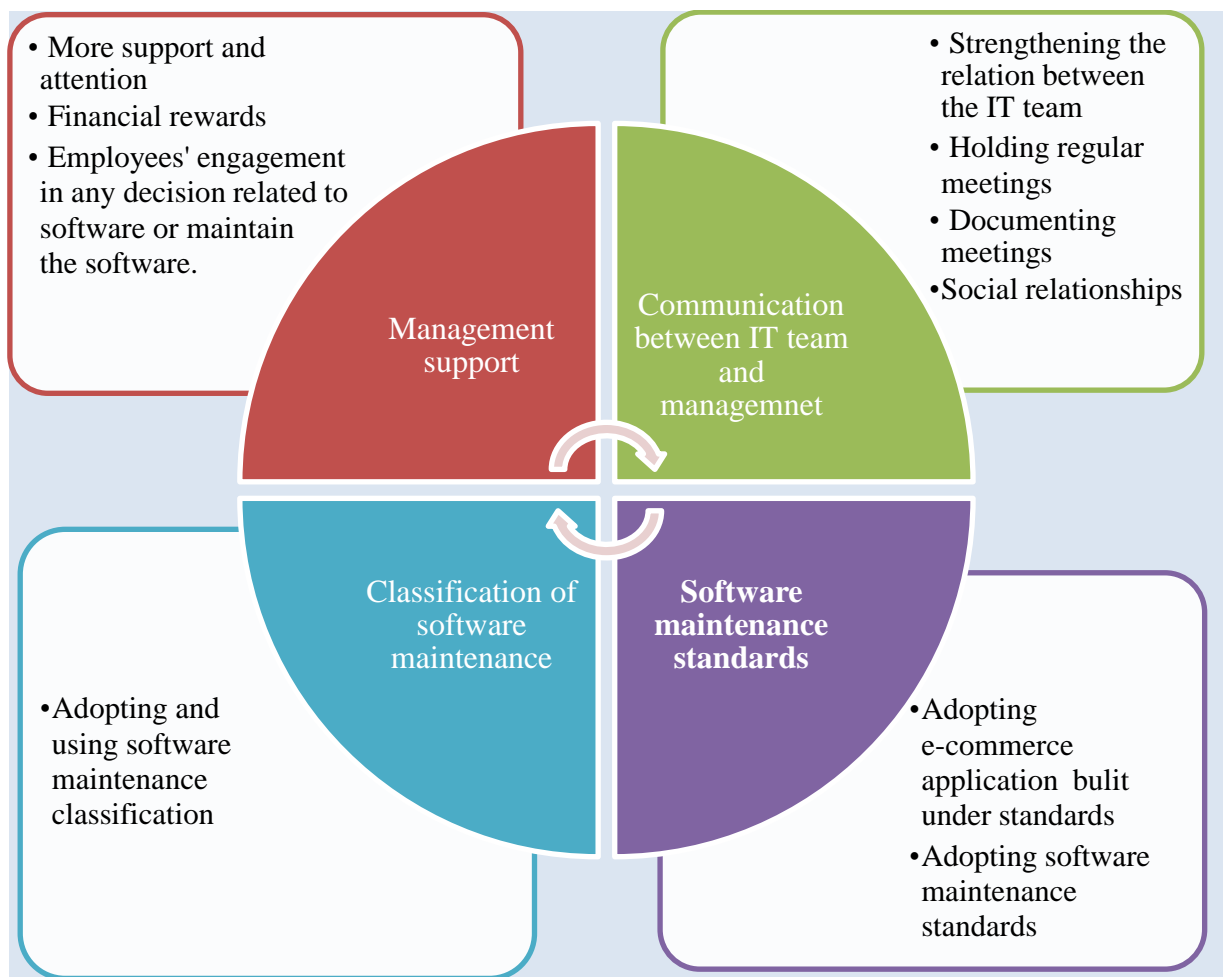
• More support and attention
• Financial rewards
• Employees' engagement in any decision related to software or maintain the software.

• Strengthening the relation between the IT team
• Holding regular meetings
• Documenting meetings
•Social relationships

Management support

Communication between IT team and managemnet

Classification of software maintenance

Software maintenance standards

•Adopting and using software maintenance classification

•Adopting e-commerce application bulit under standards
•Adopting software maintenance standards